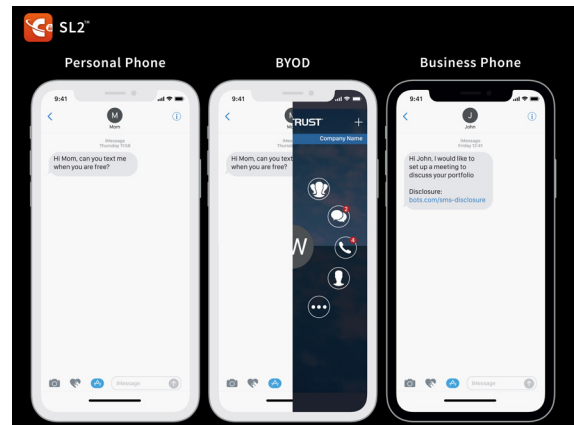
SL2™

Personal Phone

9:41

M
Mom

iMessage
Thursday 11:50

Hi Mom, can you text me when you are free?

iMessage

BYOD

9:41

M
Mo

Hi Mom, can you text me when you are free?

RUST +

Company Name

W

2

4

Business Phone

9:41

J
John

iMessage
Friday 12:45

Hi John, I would like to set up a meeting to discuss your portfolio

Disclosure:
bots.com/sms-disclosure

iMessage